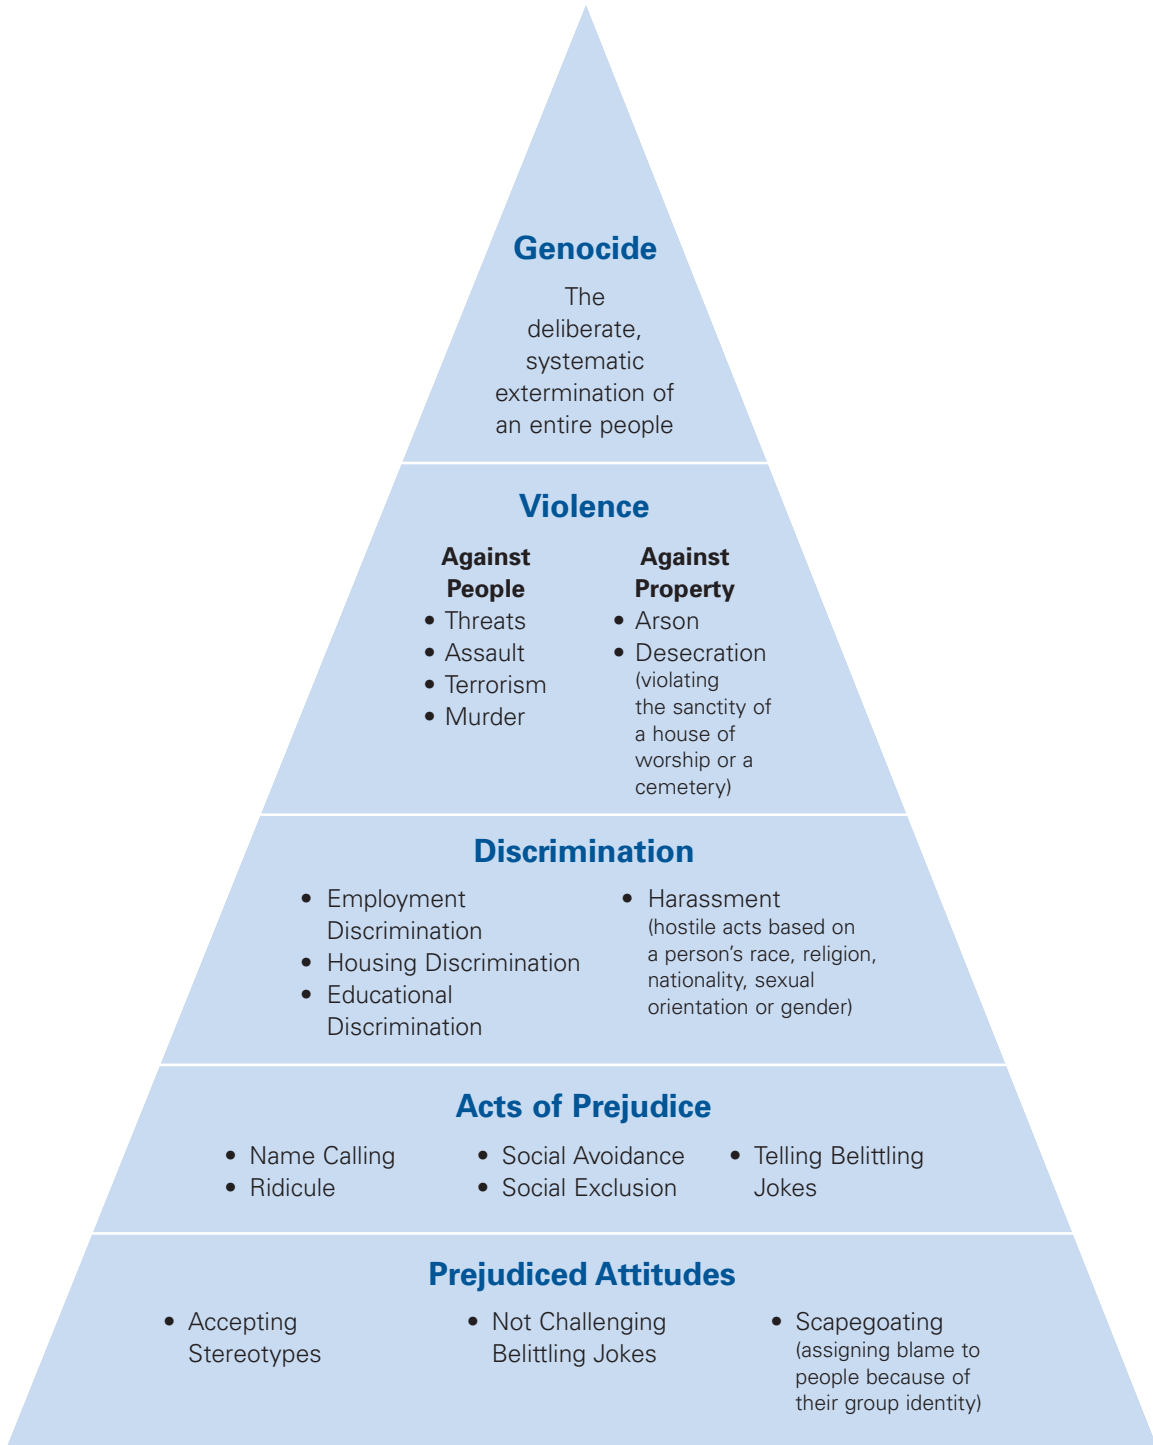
**Genocide**

The deliberate, systematic extermination of an entire people

**Violence**

**Against People**
- Threats
- Assault
- Terrorism
- Murder

**Against Property**
- Arson
- Desecration (violating the sanctity of a house of worship or a cemetery)

**Discrimination**

- Employment Discrimination
- Housing Discrimination
- Educational Discrimination

- Harassment (hostile acts based on a person's race, religion, nationality, sexual orientation or gender)

**Acts of Prejudice**

- Name Calling
- Ridicule

- Social Avoidance
- Social Exclusion

- Telling Belittling Jokes

**Prejudiced Attitudes**

- Accepting Stereotypes

- Not Challenging Belittling Jokes

- Scapegoating (assigning blame to people because of their group identity)